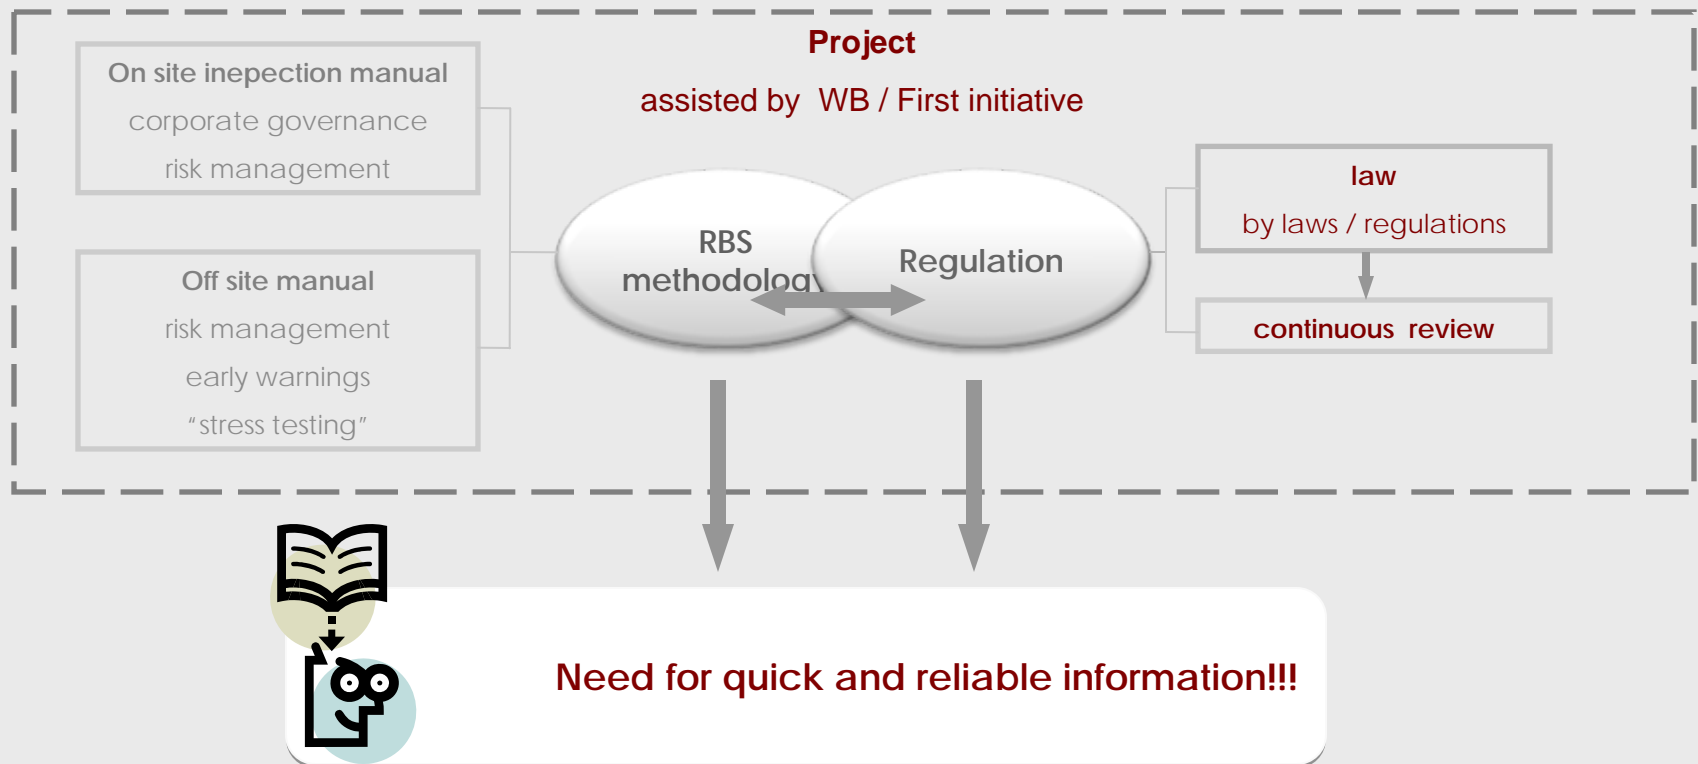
Project

assisted by WB / First initiative

On site inepection manual
corporate governance
risk management

Off site manual
risk management
early warnings
"stress testing"

RBS
methodology

Regulation

law
by laws / regulations

continuous review

Need for quick and reliable information!!!